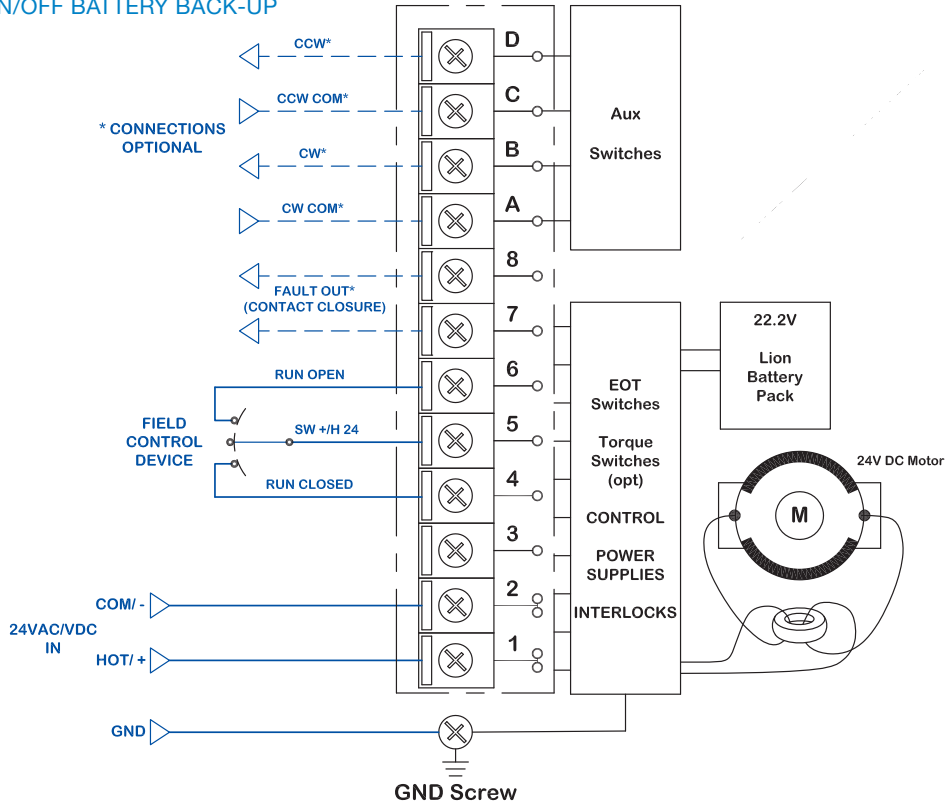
N/OFF BATTERY BACK-UP

CCW*

CCW COM*

* CONNECTIONS OPTIONAL

CW*

CW COM*

FAULT OUT* (CONTACT CLOSURE)

RUN OPEN

FIELD CONTROL DEVICE

SW +/H 24

RUN CLOSED

COM/ -

24VAC/VDC IN

HOT/ +

GND

D

C

B

A

8

7

6

5

4

3

2

1

Aux Switches

22.2V

Lion Battery Pack

EOT Switches

Torque Switches (opt)

CONTROL

POWER SUPPLIES

INTERLOCKS

24V DC Motor

M

GND Screw